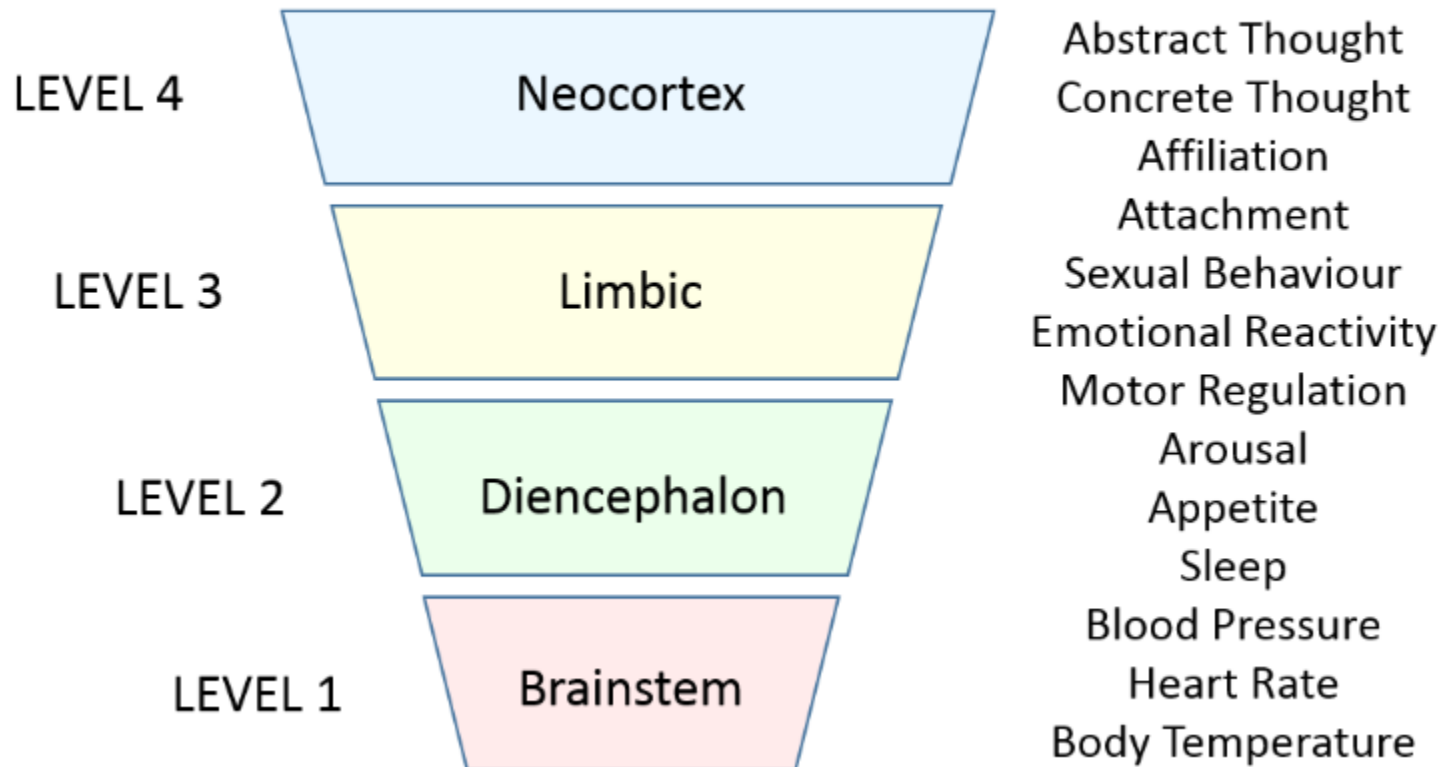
LEVEL 4
Neocortex
LEVEL 3
Limbic
LEVEL 2
Diencephalon
LEVEL 1
Brainstem

Abstract Thought
Concrete Thought
Affiliation
Attachment
Sexual Behaviour
Emotional Reactivity
Motor Regulation
Arousal
Appetite
Sleep
Blood Pressure
Heart Rate
Body Temperature